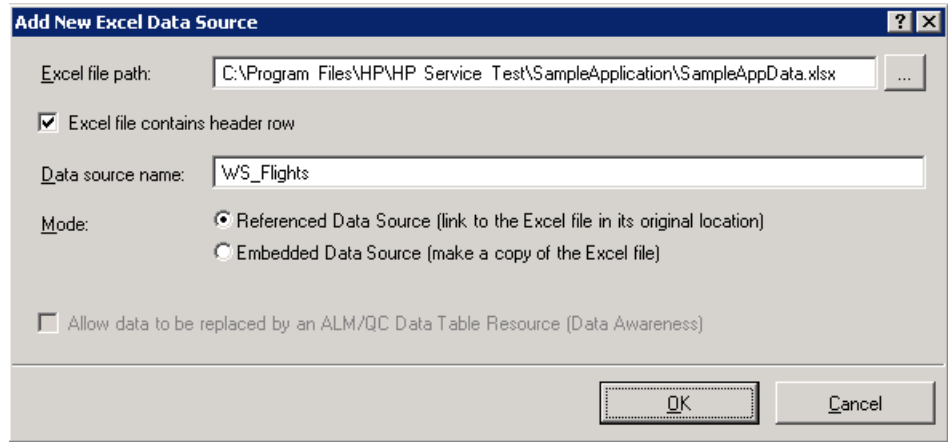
Add New Excel Data Source

? X

Excel file path: C:\Program Files\HP\HP Service Test\SampleApplication\SampleAppData.xlsx ...

Excel file contains header row

Data source name: WS_Flights

Mode:

Referenced Data Source (link to the Excel file in its original location)

Embedded Data Source (make a copy of the Excel file)

Allow data to be replaced by an ALM/QC Data Table Resource (Data Awareness)

OK

Cancel